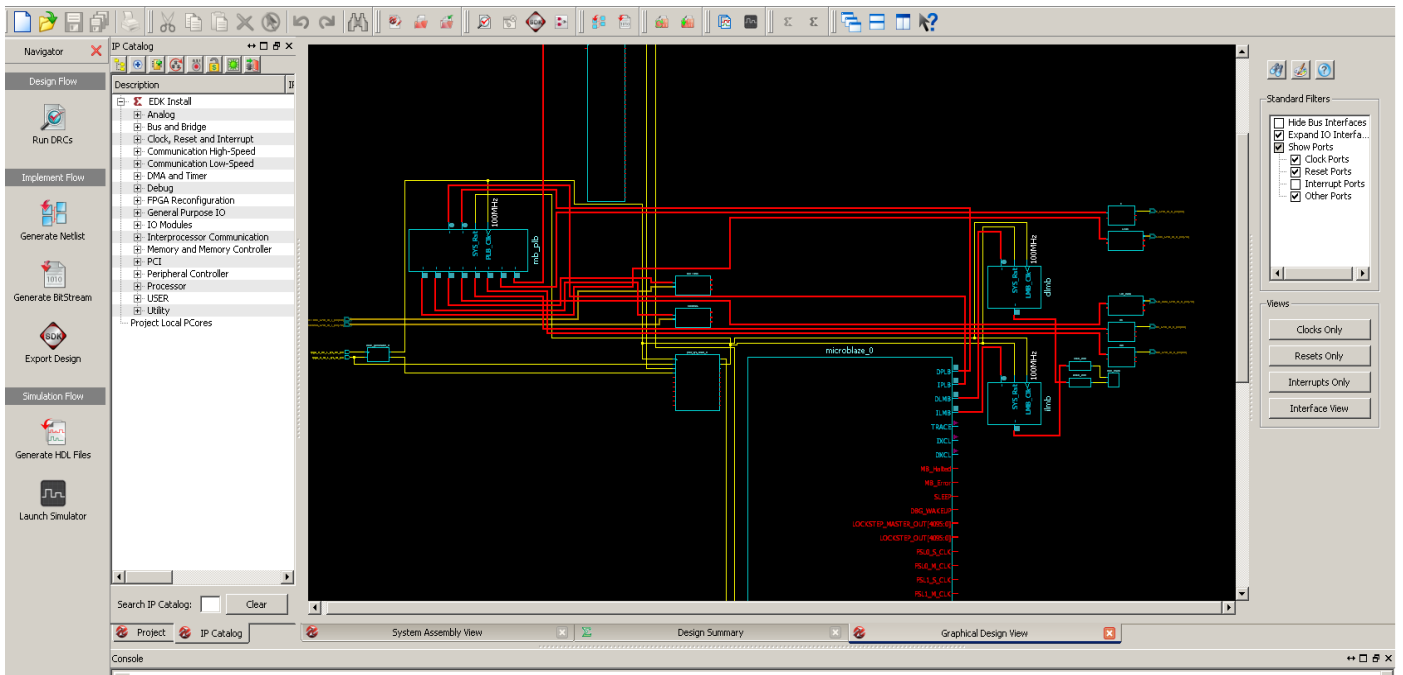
Navigator

Design Flow

Run DRCs

Implement Flow

Generate Netlist

Generate BitStream

Export Design

Simulation Flow

Generate HDL Files

Launch Simulator

IP Catalog

Description

EDK Install
Analog
Bus and Bridge
Clock, Reset and Interrupt
Communication High-Speed
Communication Low-Speed
DMA and Timer
Debug
FPGA Reconfiguration
General Purpose IO
IO Modules
Interprocessor Communication
Memory and Memory Controller
PCI
Peripheral Controller
Processor
USER
Utility
Project Local PCores

Search IP Catalog: Clear

Project IP Catalog

100MHz
SYS_Rst
PLB_Clk
mb_plb

microblaze_0
DPLB
IPLB
DLMB
ILMB
TRACE
IXCL
DXCL
MB_Halted
MB_Error
SLEEP
DBG_WAKEUP
LOCKSTEP_MASTER_OUT[4095:0]
LOCKSTEP_OUT[4095:0]
FSL0_S_CLK
FSL0_M_CLK
FSL1_S_CLK
FSL1_M_CLK

100MHz
SYS_Rst
LMB_Clk
dlmb

100MHz
SYS_Rst
LMB_Clk
ilmb

Standard Filters
Hide Bus Interfaces
Expand IO Interfa...
Show Ports
Clock Ports
Reset Ports
Interrupt Ports
Other Ports

Views
Clocks Only
Resets Only
Interrupts Only
Interface View

System Assembly View
Design Summary
Graphical Design View

Console